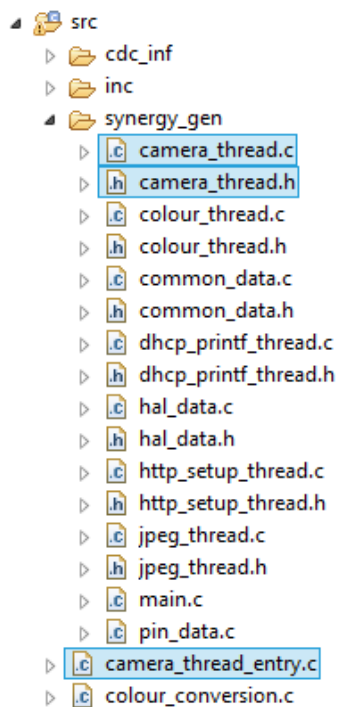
src
cdc_inf
inc
synergy_gen
camera_thread.c
camera_thread.h
colour_thread.c
colour_thread.h
common_data.c
common_data.h
dhcp_printf_thread.c
dhcp_printf_thread.h
hal_data.c
hal_data.h
http_setup_thread.c
http_setup_thread.h
jpeg_thread.c
jpeg_thread.h
main.c
pin_data.c
camera_thread_entry.c
colour_conversion.c